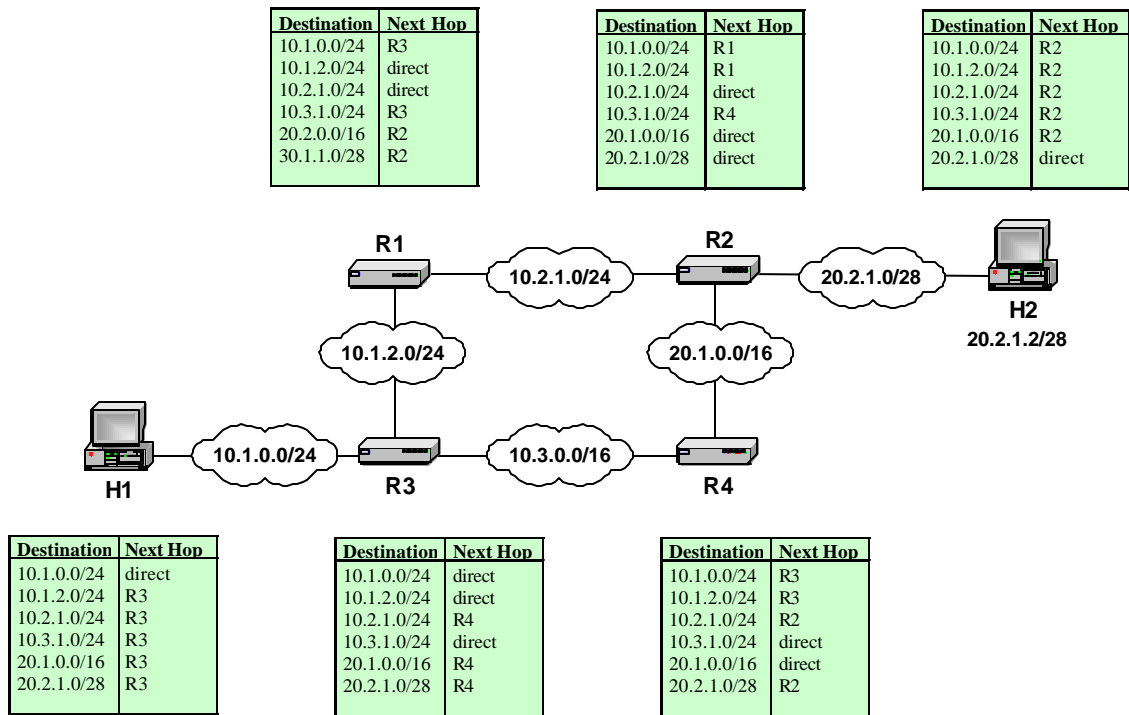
| Destination | Next Hop |
|---|---|
| 10.1.0.0/24 | R3 |
| 10.1.2.0/24 | direct |
| 10.2.1.0/24 | direct |
| 10.3.1.0/24 | R3 |
| 20.2.0.0/16 | R2 |
| 30.1.1.0/28 | R2 |

| Destination | Next Hop |
|---|---|
| 10.1.0.0/24 | R1 |
| 10.1.2.0/24 | R1 |
| 10.2.1.0/24 | direct |
| 10.3.1.0/24 | R4 |
| 20.1.0.0/16 | direct |
| 20.2.1.0/28 | direct |

| Destination | Next Hop |
|---|---|
| 10.1.0.0/24 | R2 |
| 10.1.2.0/24 | R2 |
| 10.2.1.0/24 | R2 |
| 10.3.1.0/24 | R2 |
| 20.1.0.0/16 | R2 |
| 20.2.1.0/28 | direct |

R1

10.2.1.0/24

R2

20.2.1.0/28

H2
20.2.1.2/28

10.1.2.0/24

20.1.0.0/16

10.1.0.0/24

10.3.0.0/16

H1

R3

R4

| Destination | Next Hop |
|---|---|
| 10.1.0.0/24 | direct |
| 10.1.2.0/24 | R3 |
| 10.2.1.0/24 | R3 |
| 10.3.1.0/24 | R3 |
| 20.1.0.0/16 | R3 |
| 20.2.1.0/28 | R3 |

| Destination | Next Hop |
|---|---|
| 10.1.0.0/24 | direct |
| 10.1.2.0/24 | direct |
| 10.2.1.0/24 | R4 |
| 10.3.1.0/24 | direct |
| 20.1.0.0/16 | R4 |
| 20.2.1.0/28 | R4 |

| Destination | Next Hop |
|---|---|
| 10.1.0.0/24 | R3 |
| 10.1.2.0/24 | R3 |
| 10.2.1.0/24 | R2 |
| 10.3.1.0/24 | direct |
| 20.1.0.0/16 | direct |
| 20.2.1.0/28 | R2 |